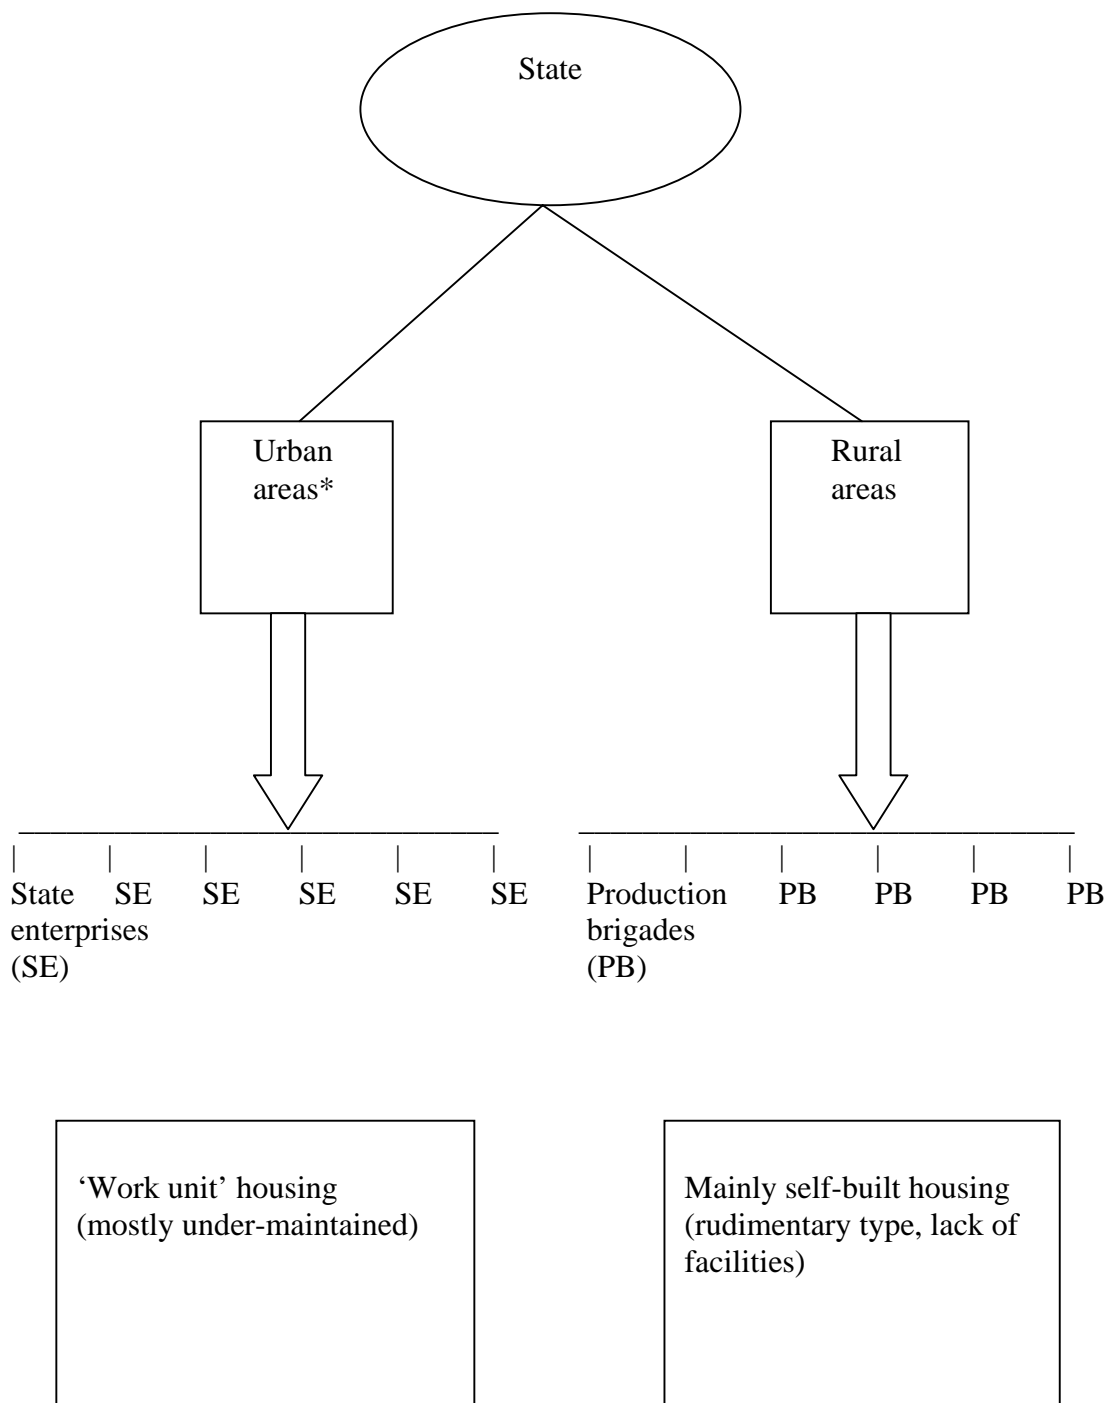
State

Urban areas*

Rural areas

State enterprises (SE) SE SE SE SE SE

Production brigades (PB) PB PB PB PB

'Work unit' housing (mostly under-maintained)

Mainly self-built housing (rudimentary type, lack of facilities)